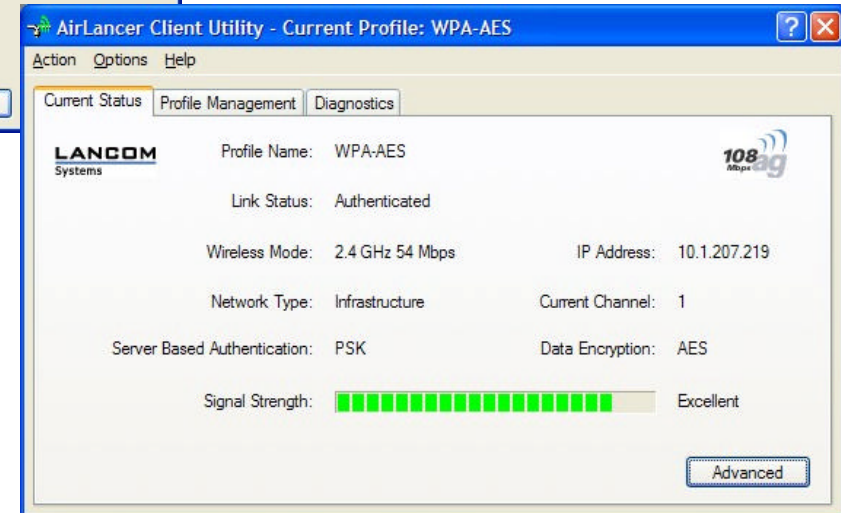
AirLancer Client Utility - Current Profile: WPA-AES

Action Options Help

Current Status | Profile Management | Diagnostics

LANCOM Systems

108 ag Mbps

| | | | |
|---|---|---|---|
| Profile Name: | WPA-AES | | |
| Link Status: | Authenticated | | |
| Wireless Mode: | 2.4 GHz 54 Mbps | IP Address: | 10.1.207.219 |
| Network Type: | Infrastructure | Current Channel: | 1 |
| Server Based Authentication: | PSK | Data Encryption: | AES |
| Signal Strength: | | Excellent | |

Advanced